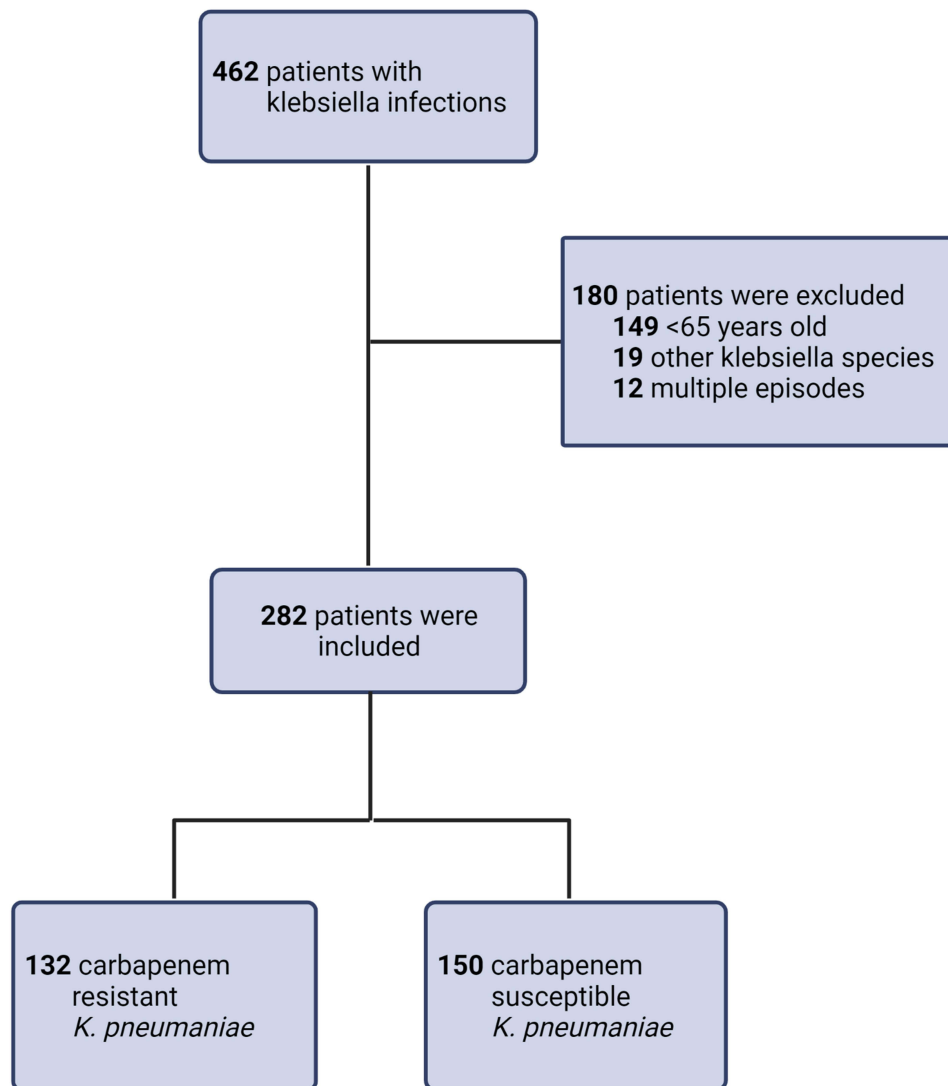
**462** patients with klebsiella infections

**180** patients were excluded
**149** <65 years old
**19** other klebsiella species
**12** multiple episodes

**282** patients were included

**132** carbapenem resistant *K. pneumaniae*

**150** carbapenem susceptible *K. pneumaniae*